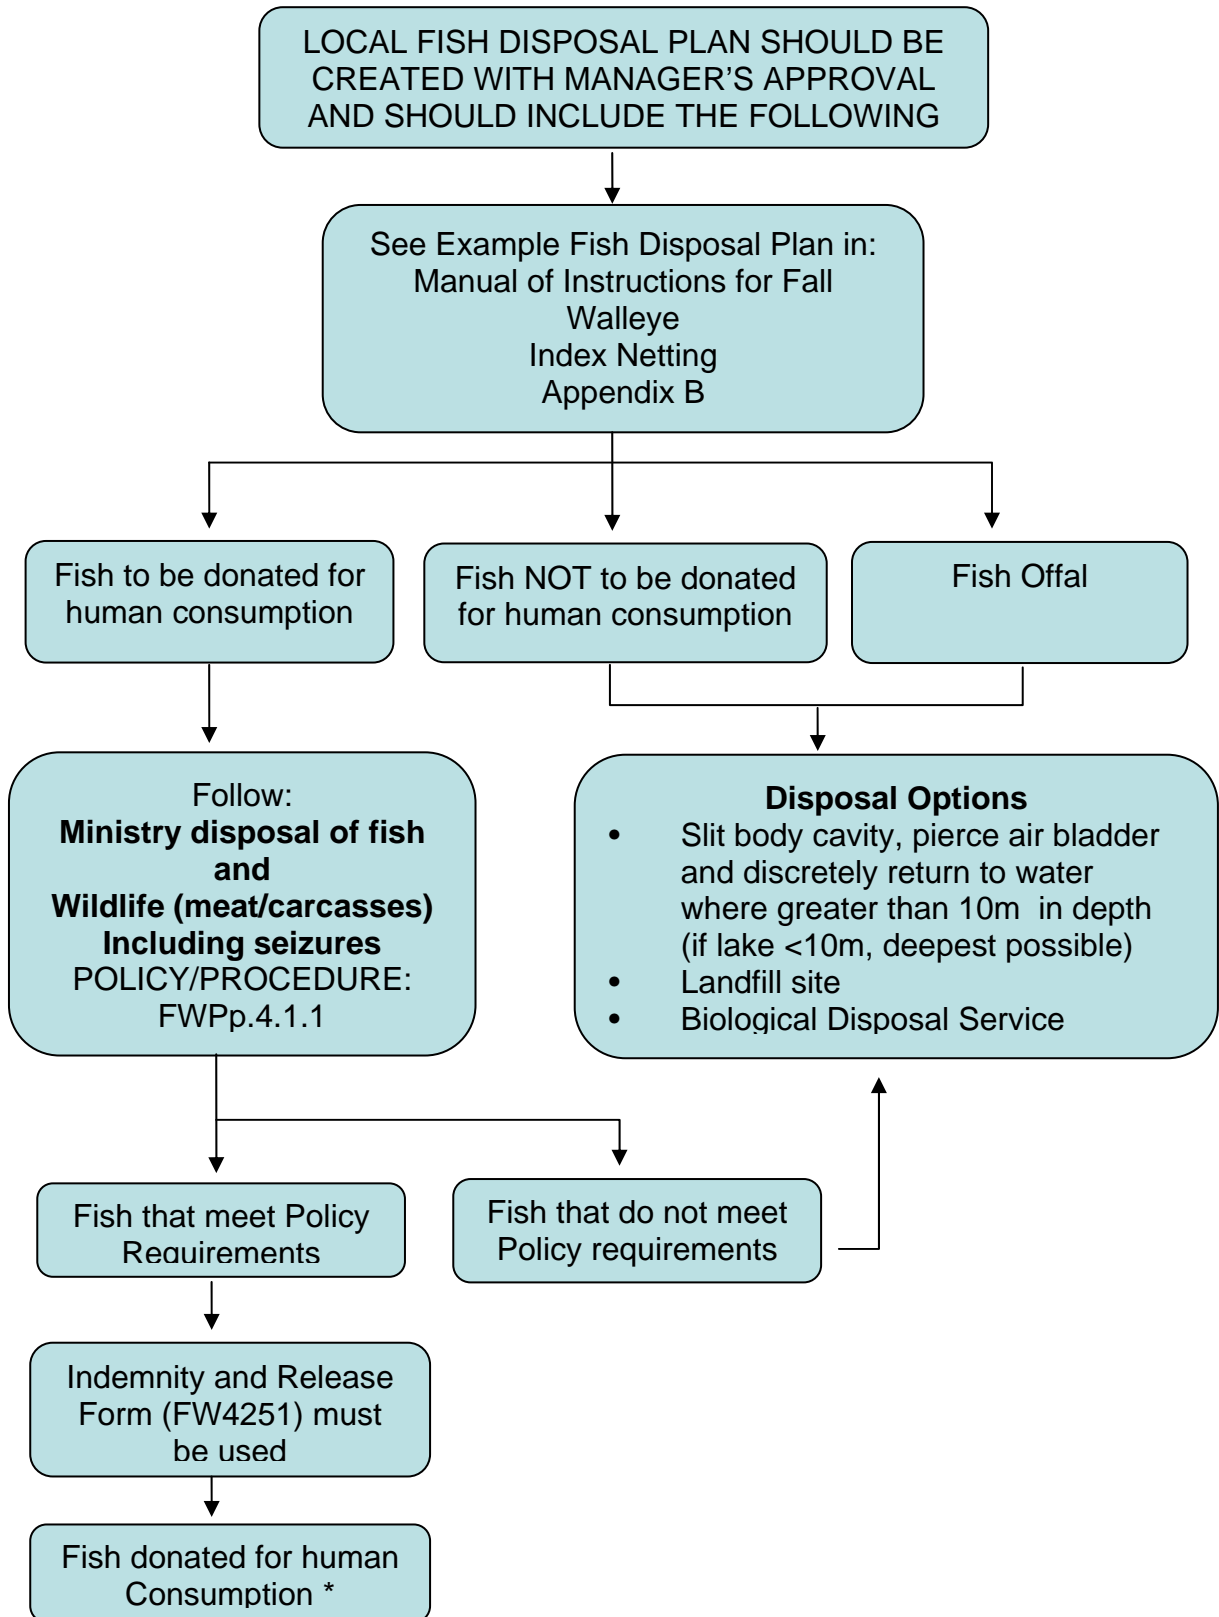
LOCAL FISH DISPOSAL PLAN SHOULD BE CREATED WITH MANAGER'S APPROVAL AND SHOULD INCLUDE THE FOLLOWING

See Example Fish Disposal Plan in:
Manual of Instructions for Fall Walleye
Index Netting
Appendix B

Fish to be donated for human consumption

Fish NOT to be donated for human consumption

Fish Offal

Follow:
**Ministry disposal of fish and Wildlife (meat/carcasses) Including seizures**
POLICY/PROCEDURE:
FWPp.4.1.1

**Disposal Options**
• Slit body cavity, pierce air bladder and discretely return to water where greater than 10m in depth (if lake <10m, deepest possible)
• Landfill site
• Biological Disposal Service

Fish that meet Policy Requirements

Fish that do not meet Policy requirements

Indemnity and Release Form (FW4251) must be used

Fish donated for human Consumption *